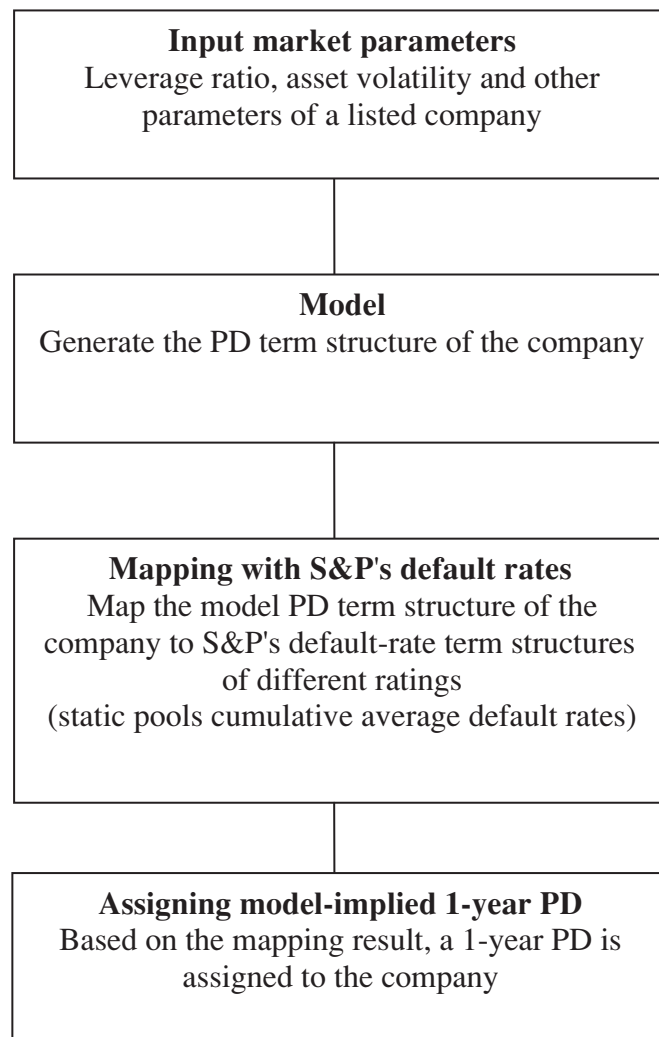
**Input market parameters**
Leverage ratio, asset volatility and other parameters of a listed company

**Model**
Generate the PD term structure of the company

**Mapping with S&P's default rates**
Map the model PD term structure of the company to S&P's default-rate term structures of different ratings
(static pools cumulative average default rates)

**Assigning model-implied 1-year PD**
Based on the mapping result, a 1-year PD is assigned to the company